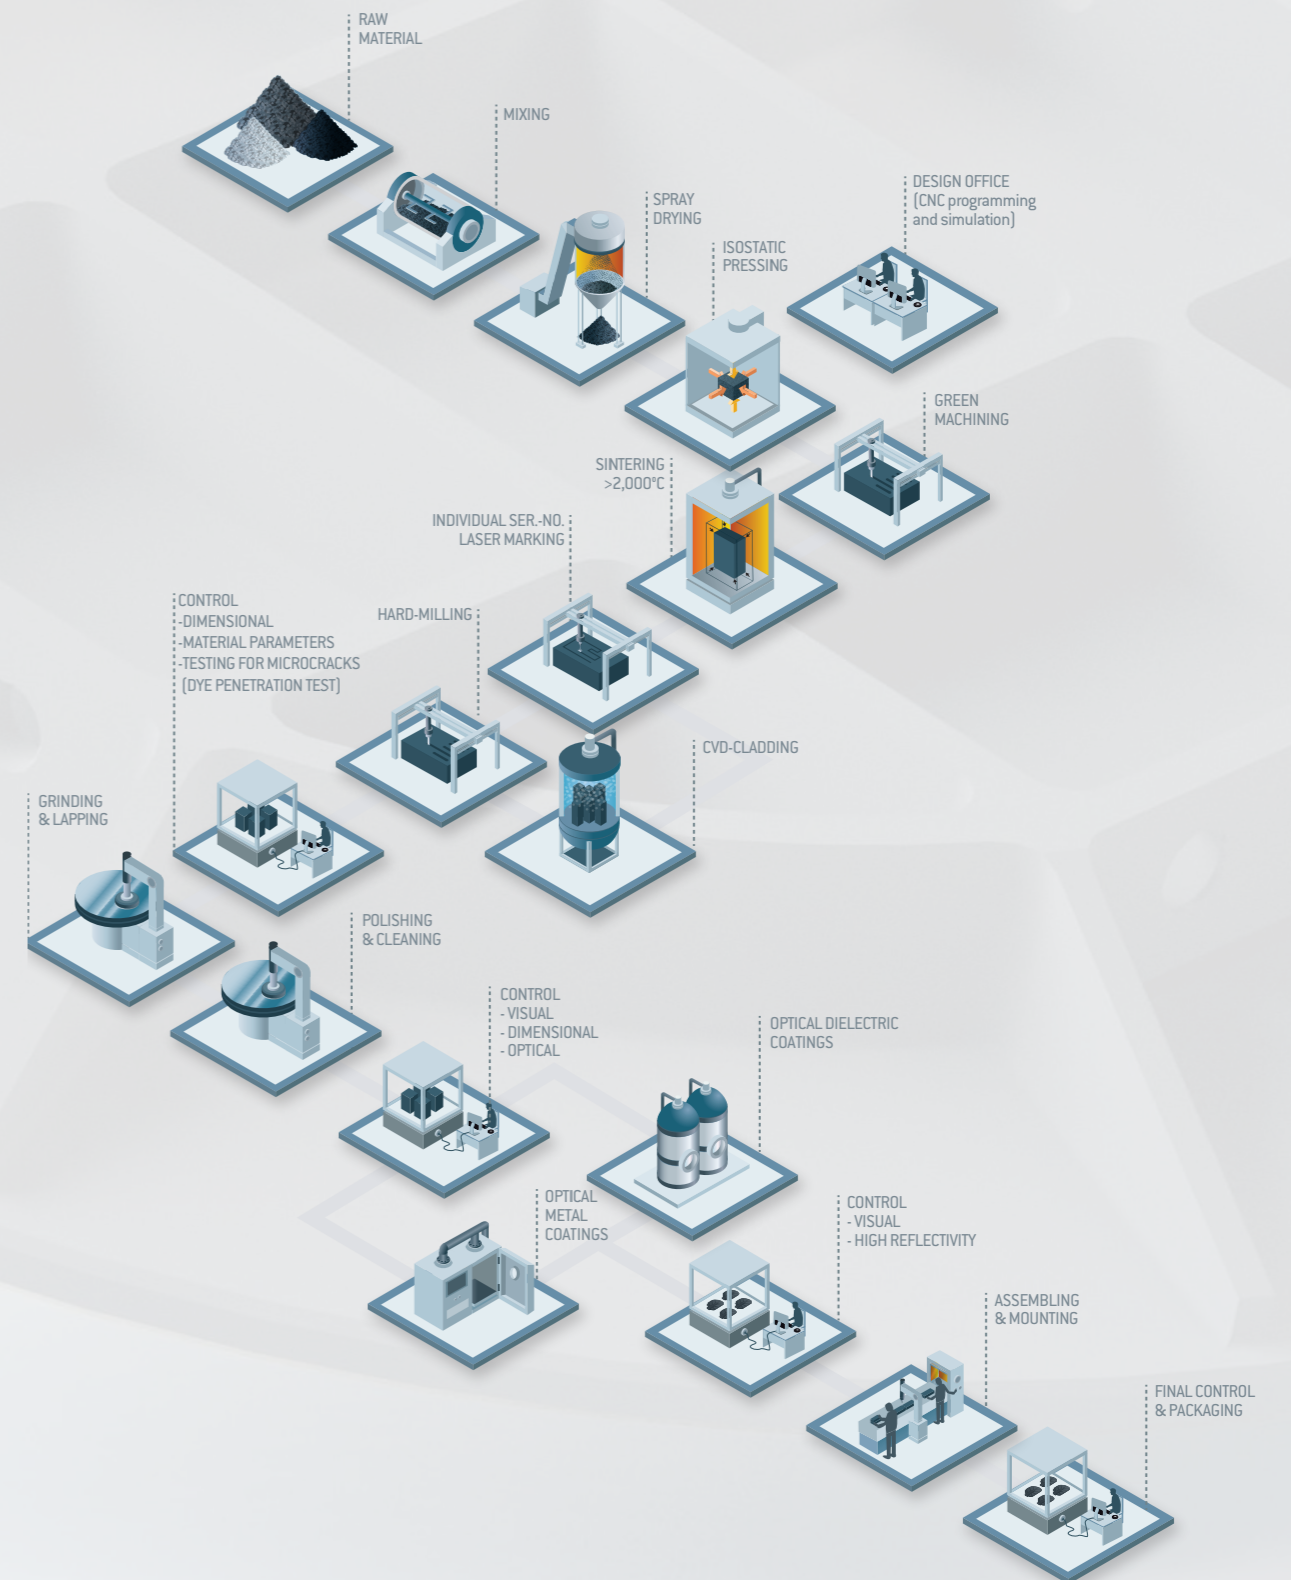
RAW MATERIAL

MIXING

SPRAY DRYING

DESIGN OFFICE (CNC programming and simulation)

ISOSTATIC PRESSING

GREEN MACHINING

SINTERING >2,000°C

INDIVIDUAL SER.-NO. LASER MARKING

CONTROL
-DIMENSIONAL
-MATERIAL PARAMETERS
-TESTING FOR MICROCRACKS
(DYE PENETRATION TEST)

HARD-MILLING

CVD-CLADDING

GRINDING & LAPPING

POLISHING & CLEANING

CONTROL
- VISUAL
- DIMENSIONAL
- OPTICAL

OPTICAL DIELECTRIC COATINGS

OPTICAL METAL COATINGS

CONTROL
- VISUAL
- HIGH REFLECTIVITY

ASSEMBLING & MOUNTING

FINAL CONTROL & PACKAGING